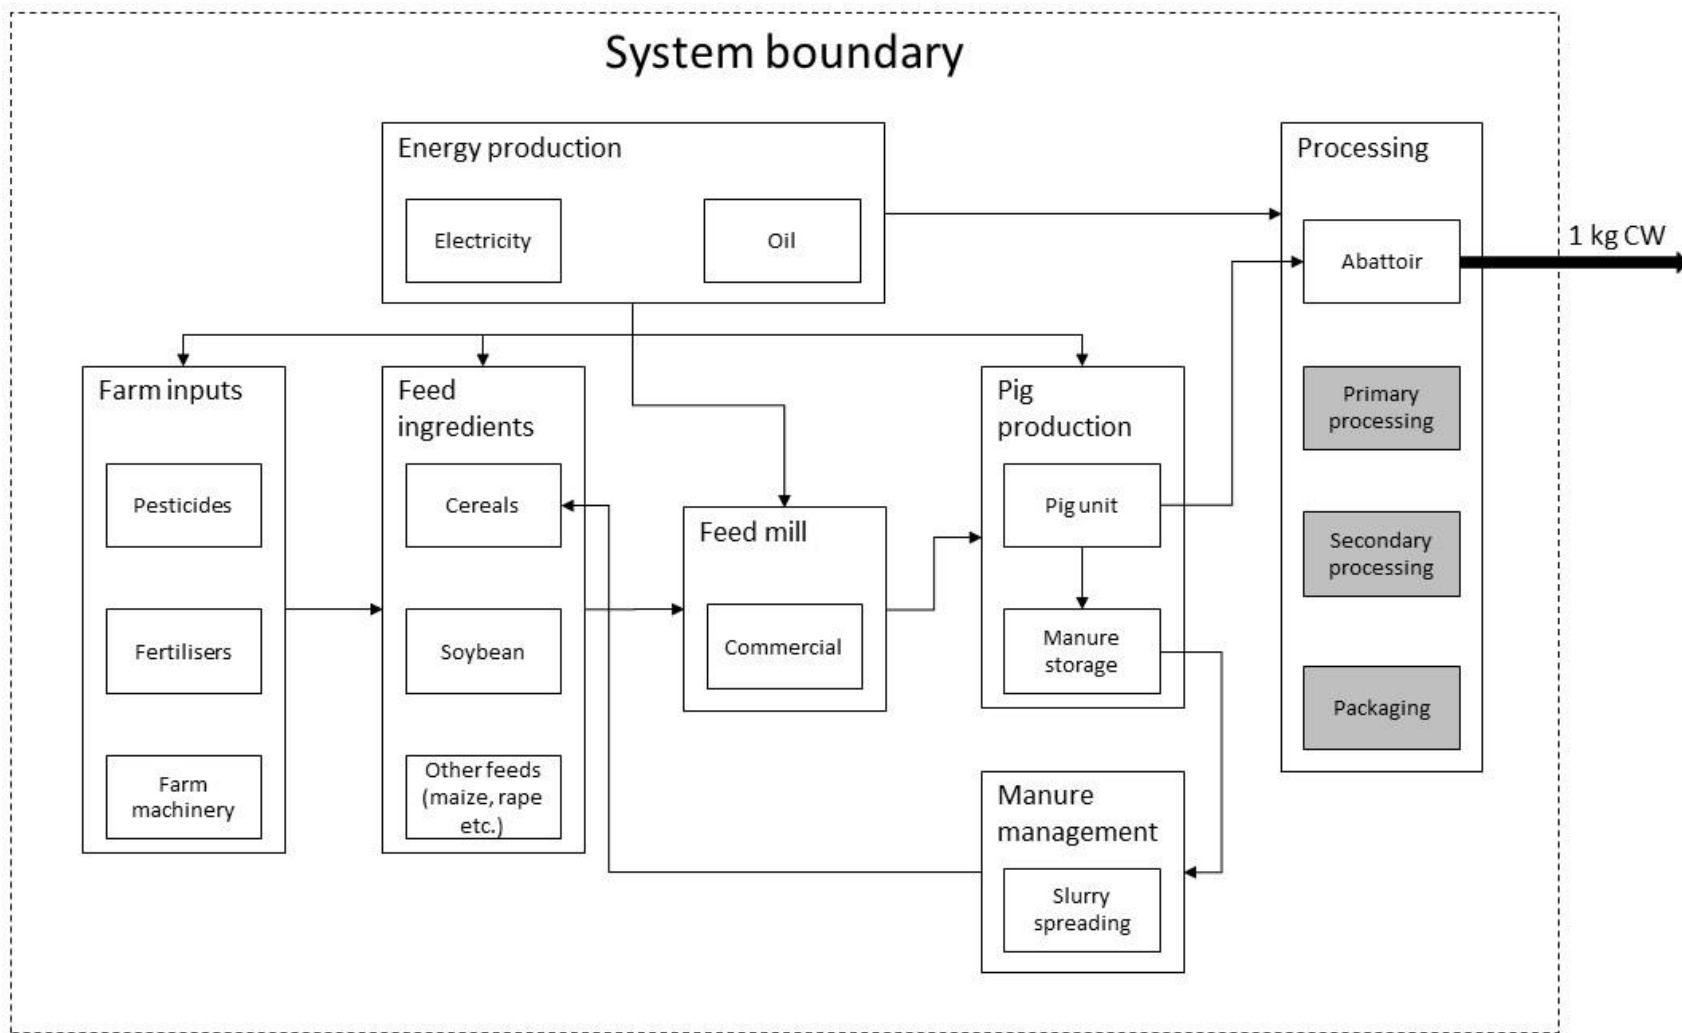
System boundary

Energy production

Electricity

Oil

Processing

Abattoir

1 kg CW

Primary processing

Secondary processing

Packaging

Farm inputs

Pesticides

Fertilisers

Farm machinery

Feed ingredients

Cereals

Soybean

Other feeds (maize, rape etc.)

Feed mill

Commercial

Pig production

Pig unit

Manure storage

Manure management

Slurry spreading